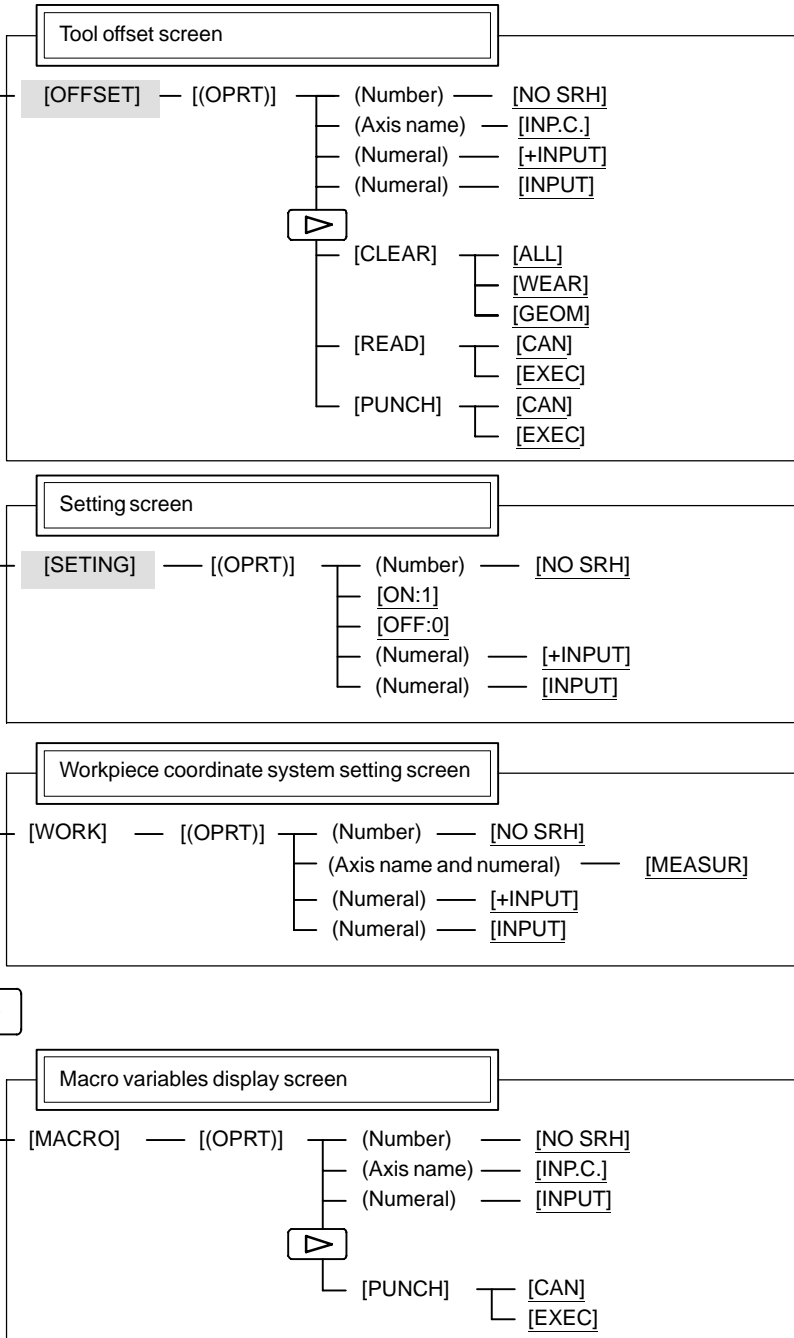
Tool offset screen

[OFFSET] [(OPRT)] (Number) [NO SRH]
(Axis name) [INP.C.]
(Numeral) [+INPUT]
(Numeral) [INPUT]
[CLEAR] [ALL]
[WEAR]
[GEOM]
[READ] [CAN]
[EXEC]
[PUNCH] [CAN]
[EXEC]

Setting screen

[SETING] [(OPRT)] (Number) [NO SRH]
[ON:1]
[OFF:0]
(Numeral) [+INPUT]
(Numeral) [INPUT]

Workpiece coordinate system setting screen

[WORK] [(OPRT)] (Number) [NO SRH]
(Axis name and numeral) [MEASUR]
(Numeral) [+INPUT]
(Numeral) [INPUT]

Macro variables display screen

[MACRO] [(OPRT)] (Number) [NO SRH]
(Axis name) [INP.C.]
(Numeral) [INPUT]
[PUNCH] [CAN]
[EXEC]